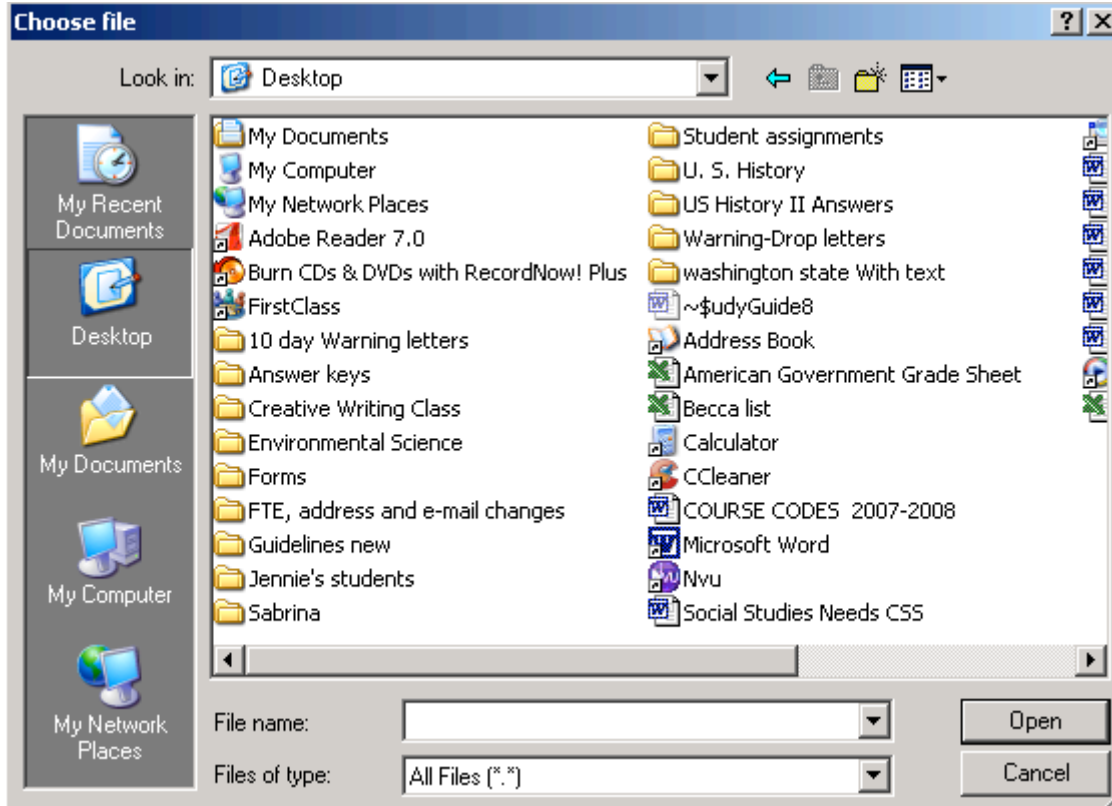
Choose file

?

Look in: Desktop

My Recent Documents

Desktop

My Documents

My Computer

My Network Places

My Documents
My Computer
My Network Places
Adobe Reader 7.0
Burn CDs & DVDs with RecordNow! Plus
FirstClass
10 day Warning letters
Answer keys
Creative Writing Class
Environmental Science
Forms
FTE, address and e-mail changes
Guidelines new
Jennie's students
Sabrina

Student assignments
U. S. History
US History II Answers
Warning-Drop letters
washington state With text
~$udyGuide8
Address Book
American Government Grade Sheet
Becca list
Calculator
CCleaner
COURSE CODES 2007-2008
Microsoft Word
Nvu
Social Studies Needs CSS

File name:

Files of type: All Files (*.*)

Open

Cancel